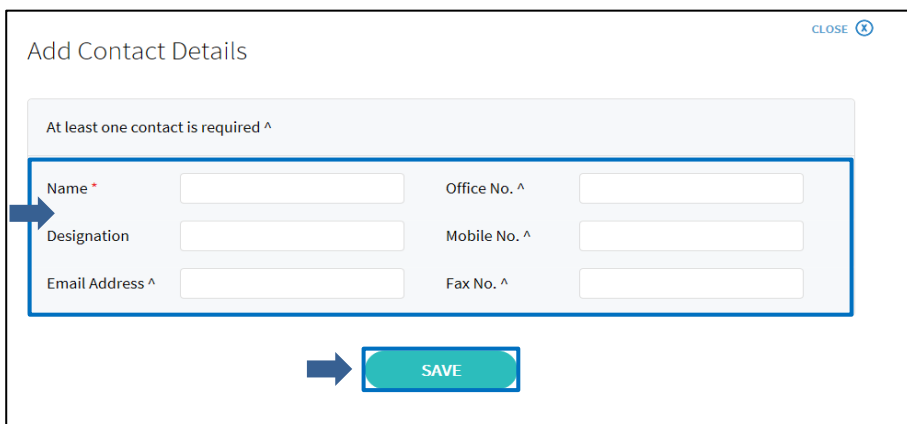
CLOSE ⓧ

Add Contact Details

At least one contact is required ^

| | | | |
|---|---|---|---|
| Name * | | Office No. ^ | |
| Designation | | Mobile No. ^ | |
| Email Address ^ | | Fax No. ^ | |

SAVE